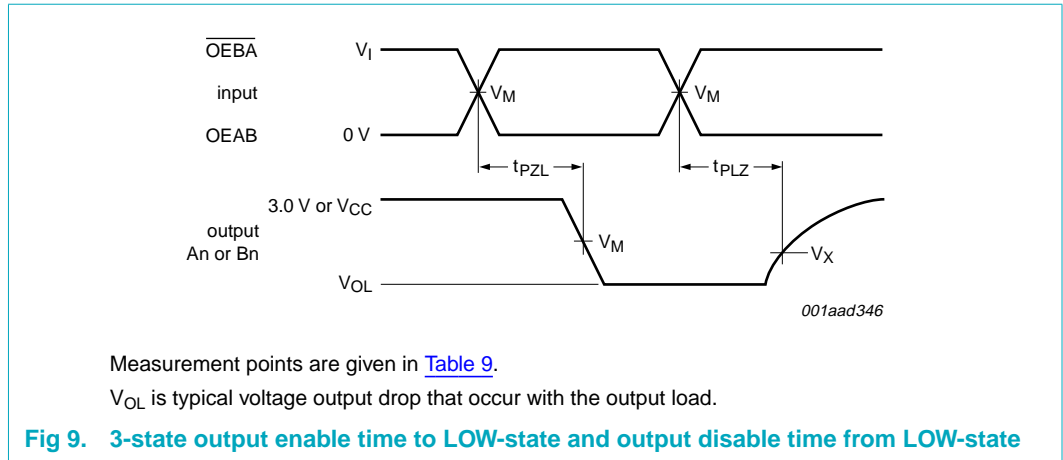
$\overline{OEBA}$

input

OEAB

$V_I$

0 V

$V_M$

$V_M$

$t_{PZL}$

$t_{PLZ}$

3.0 V or $V_{CC}$

output An or Bn

$V_{OL}$

$V_M$

$V_X$

001aad346

Measurement points are given in Table 9.

$V_{OL}$ is typical voltage output drop that occur with the output load.

Fig 9. 3-state output enable time to LOW-state and output disable time from LOW-state